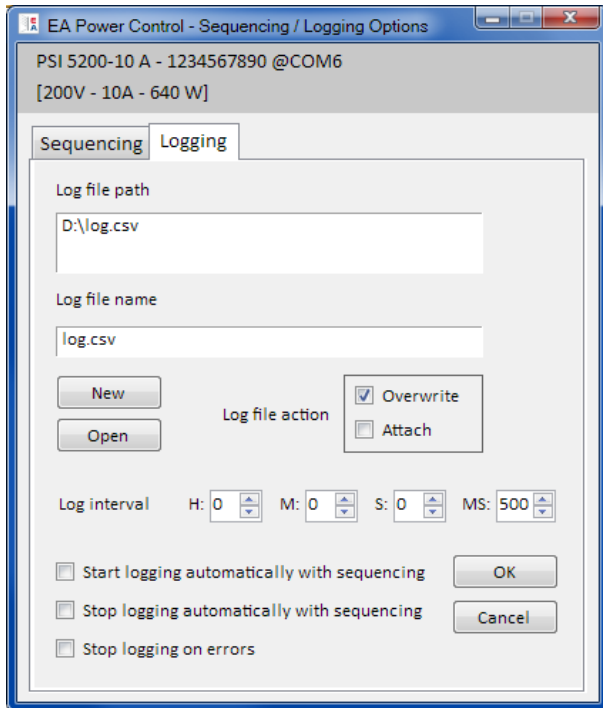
EA Power Control - Sequencing / Logging Options

PSI 5200-10 A - 1234567890 @COM6
[200V - 10A - 640 W]

Sequencing Logging

Log file path

D:\log.csv

Log file name

log.csv

New

Open

Log file action

Overwrite

Attach

Log interval H: 0 M: 0 S: 0 MS: 500

Start logging automatically with sequencing

Stop logging automatically with sequencing

Stop logging on errors

OK

Cancel